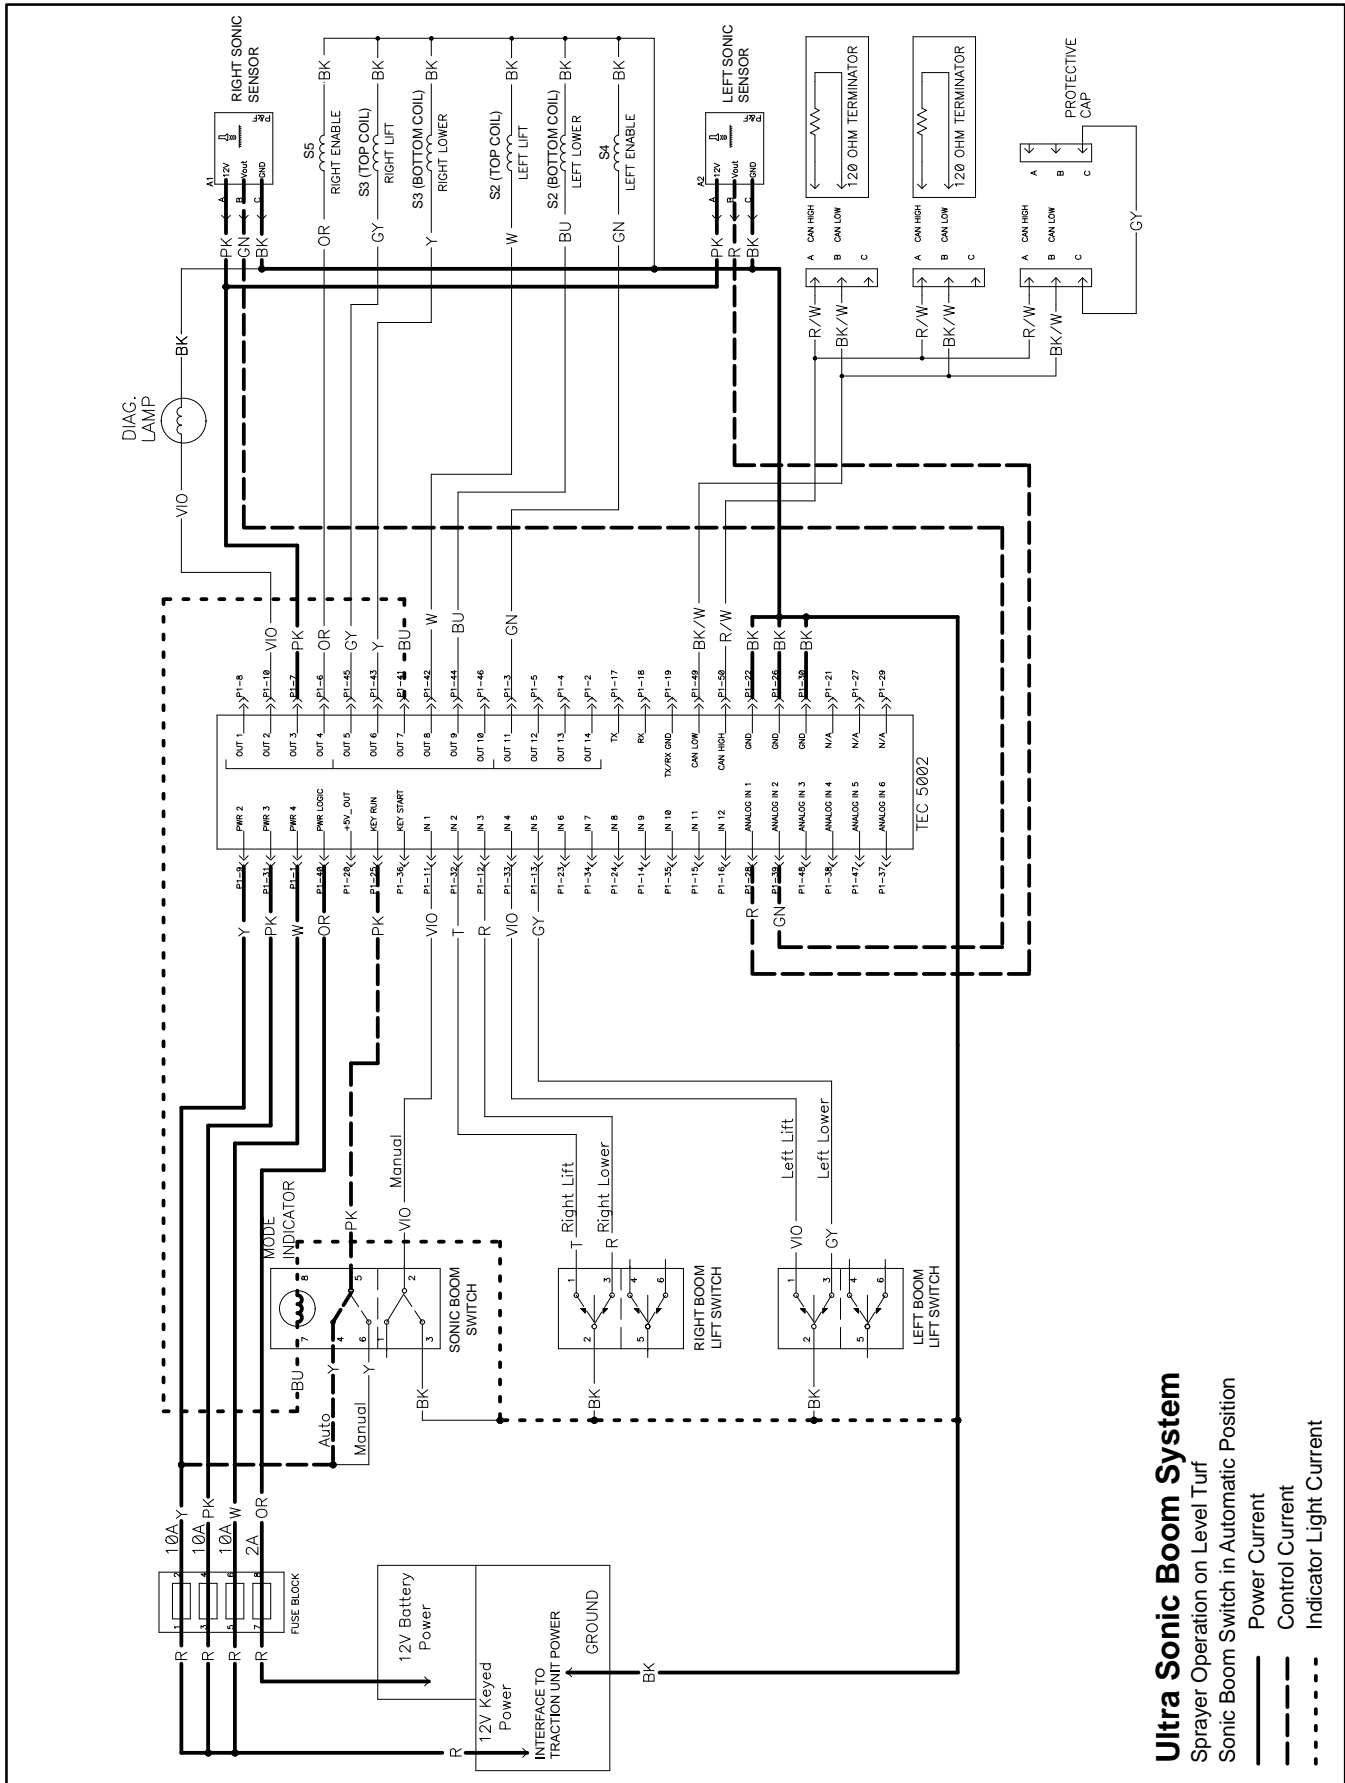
RIGHT SONIC SENSOR
A1
12V
Vout
GND
A
B
C
PK
GN
BK
S5
RIGHT ENABLE
S3 (TOP COIL)
RIGHT LIFT
S3 (BOTTOM COIL)
RIGHT LOWER
S2 (TOP COIL)
LEFT LIFT
S2 (BOTTOM COIL)
LEFT LOWER
S4
LEFT ENABLE
BK
BK
BK
BK
BK
BK
OR
GY
Y
W
BU
GN
LEFT SONIC SENSOR
A2
12V
Vout
GND
PK
R
BK
120 OHM TERMINATOR
120 OHM TERMINATOR
PROTECTIVE CAP
CAN HIGH
CAN LOW
A
B
C
R/W
BK/W
R/W
BK/W
R/W
BK/W
GY
DIAG. LAMP
VIO
BK
VIO
PK
OR
GY
Y
BU
W
BU
GN
BK/W
R/W
BK
BK
BK
P1-8
P1-10
P1-7
P1-6
P1-45
P1-43
P1-41
P1-42
P1-44
P1-46
P1-3
P1-5
P1-4
P1-2
P1-17
P1-18
P1-19
P1-49
P1-50
P1-22
P1-26
P1-30
P1-21
P1-27
P1-29
OUT 1
OUT 2
OUT 3
OUT 4
OUT 5
OUT 6
OUT 7
OUT 8
OUT 9
OUT 10
OUT 11
OUT 12
OUT 13
OUT 14
TX
RX
TX/RX GND
CAN LOW
CAN HIGH
GND
GND
GND
N/A
N/A
N/A
PWR 2
PWR 3
PWR 4
PWR LOGIC
+5V_OUT
KEY RUN
KEY START
IN 1
IN 2
IN 3
IN 4
IN 5
IN 6
IN 7
IN 8
IN 9
IN 10
IN 11
IN 12
ANALOG IN 1
ANALOG IN 2
ANALOG IN 3
ANALOG IN 4
ANALOG IN 5
ANALOG IN 6
TEC 5002
P1-9
P1-31
P1-1
P1-40
P1-20
P1-25
P1-36
P1-11
P1-32
P1-12
P1-33
P1-13
P1-23
P1-34
P1-24
P1-14
P1-35
P1-15
P1-16
P1-28
P1-39
P1-48
P1-38
P1-47
P1-37
Y
PK
W
OR
PK
VIO
T
R
VIO
GY
R
GN
MODE INDICATOR
PK
VIO
Manual
8
7
5
2
4
1
6
3
SONIC BOOM SWITCH
BU
Y
Y
T
Auto
Manual
BK
Right Lift
Right Lower
T
R
1
3
4
6
2
5
RIGHT BOOM LIFT SWITCH
BK
Left Lift
Left Lower
VIO
GY
1
3
4
6
2
5
LEFT BOOM LIFT SWITCH
BK
10A
10A
10A
2A
Y
PK
W
OR
FUSE BLOCK
R
R
R
R
12V Battery Power
12V Keyed Power
INTERFACE TO TRACTION UNIT POWER
GROUND
BK
R
Ultra Sonic Boom System
Sprayer Operation on Level Turf
Sonic Boom Switch in Automatic Position
Power Current
Control Current
Indicator Light Current